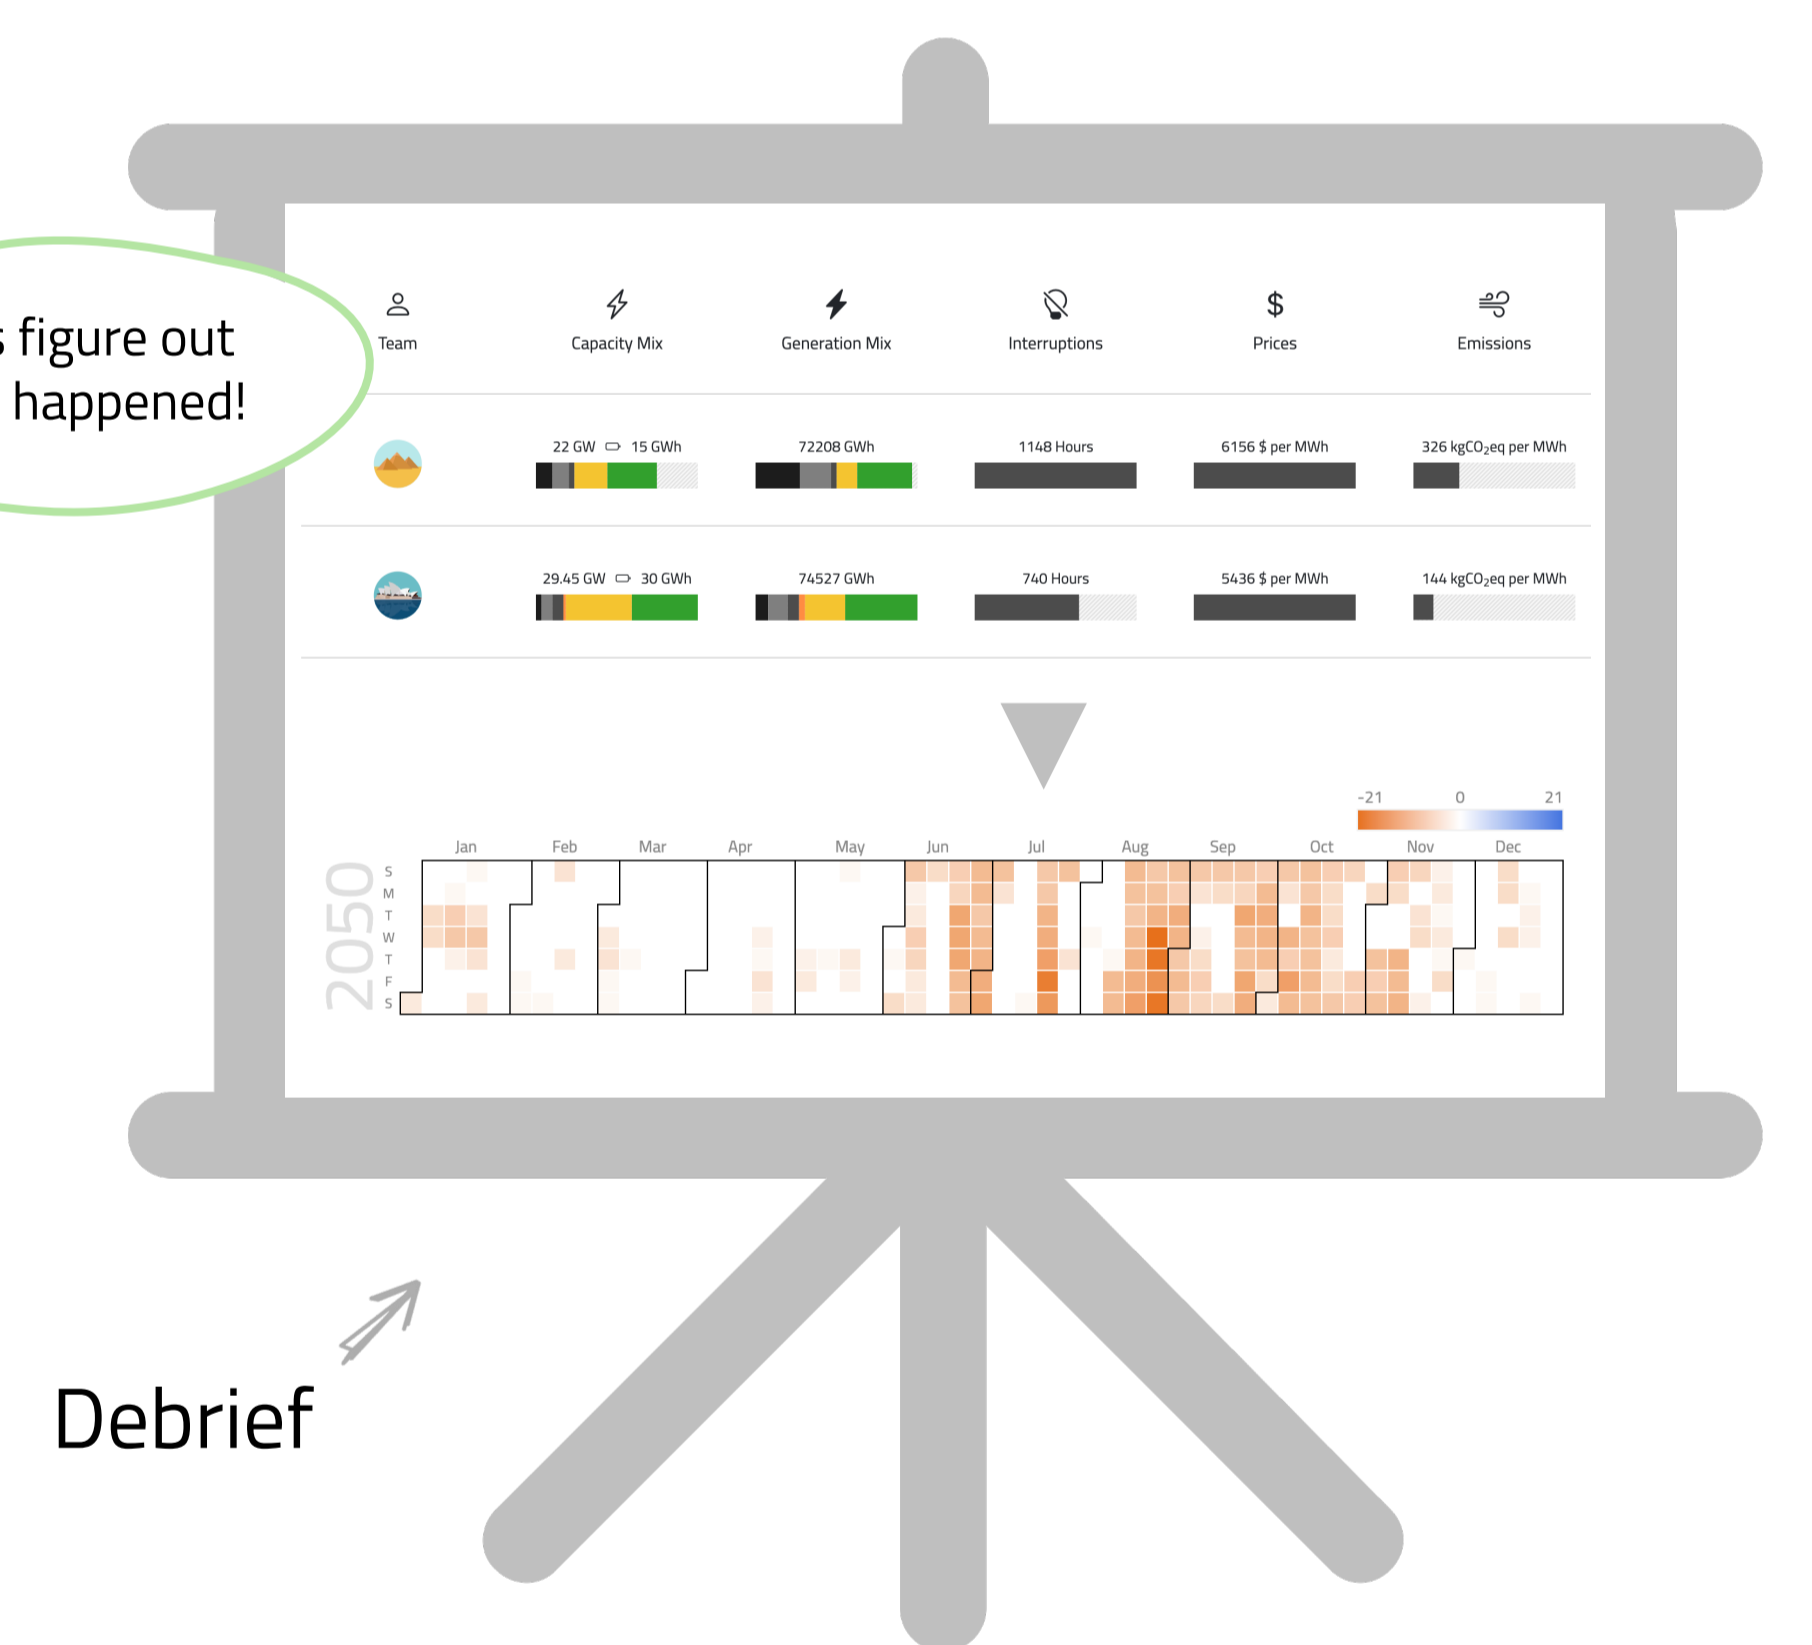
s figure out
happened!

Team

Capacity Mix

Generation Mix

Interruptions

Prices

Emissions

| Team | Capacity Mix | Generation Mix | Interruptions | Prices | Emissions |
|---|---|---|---|---|---|
| | 22 GW 15 GWh | 72208 GWh | 1148 Hours | 6156 \$ per MWh | 326 kg$CO_2$eq per MWh |
| | 29.45 GW 30 GWh | 74527 GWh | 740 Hours | 5436 \$ per MWh | 144 kg$CO_2$eq per MWh |

-21 0 21

Jan Feb Mar Apr May Jun Jul Aug Sep Oct Nov Dec

2050

S
M
T
W
T
F
S

Debrief